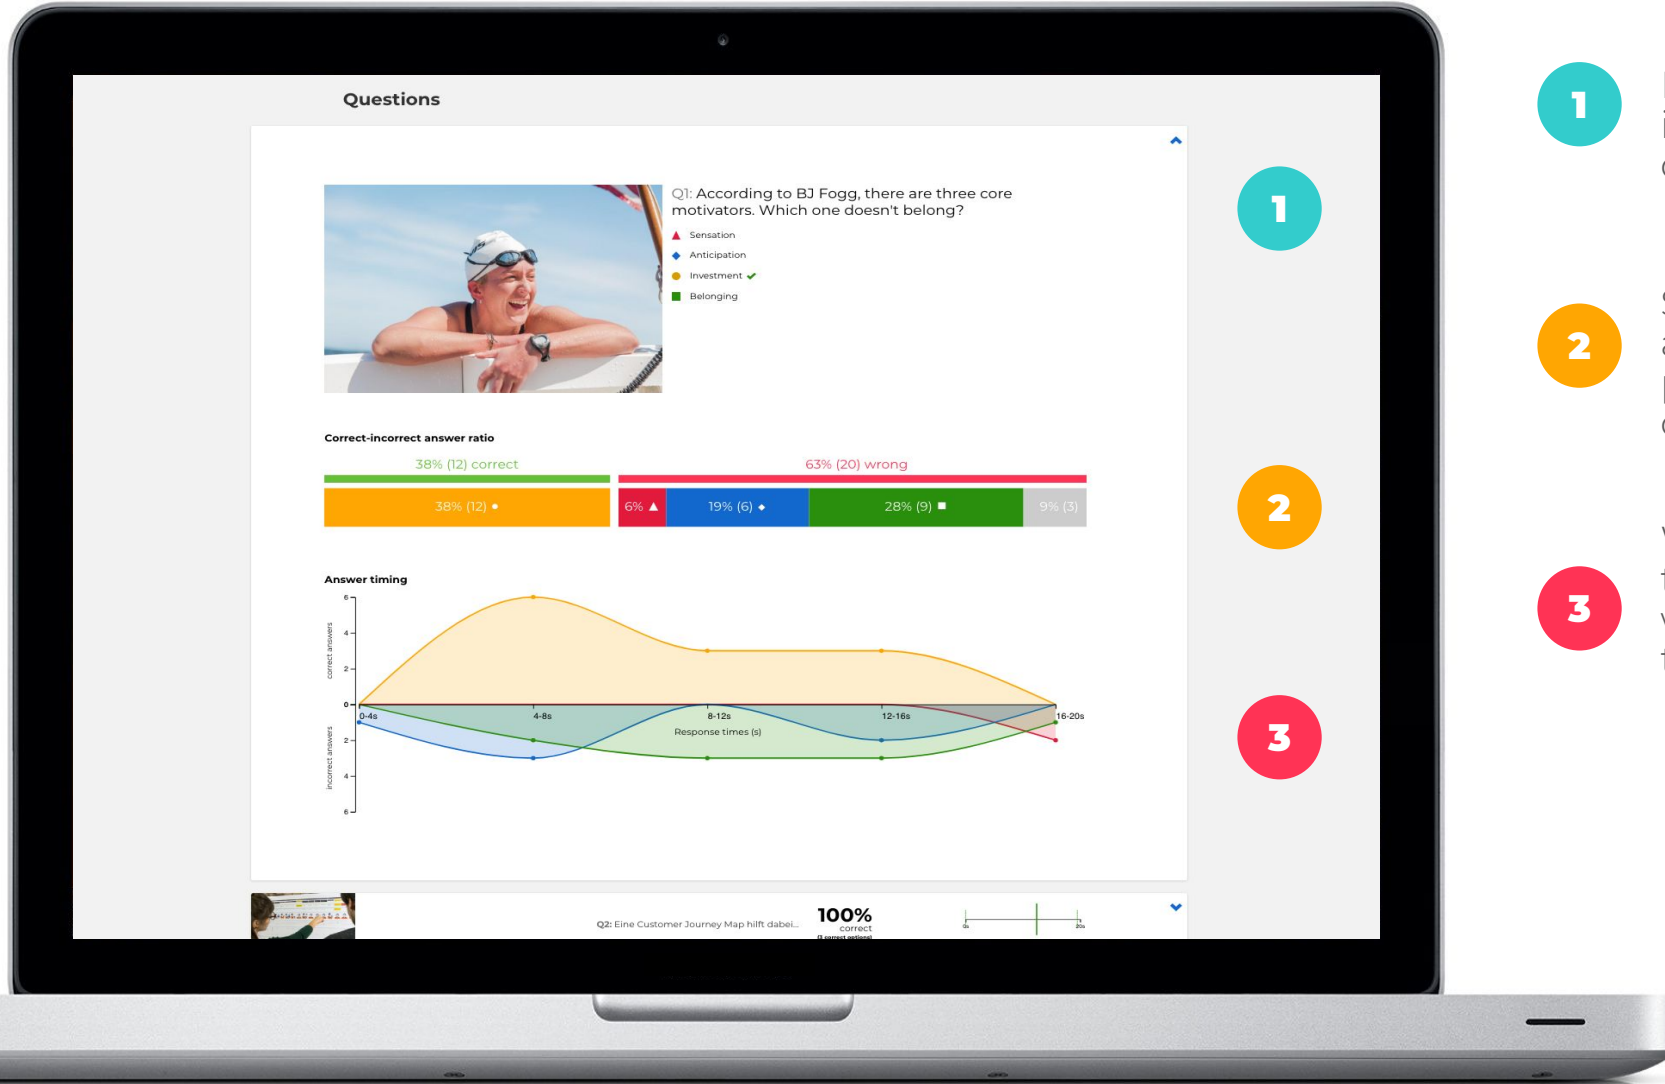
Questions

Q1: According to BJ Fogg, there are three core motivators. Which one doesn't belong?

Sensation

Anticipation

Investment ✓

Belonging

1

Correct-incorrect answer ratio

38% (12) correct

63% (20) wrong

38% (12) ●

6% ▲

19% (6) ◆

28% (9) ■

9% (3)

2

Answer timing

correct answers

incorrect answers

6

4

2

0

2

4

6

0-4s

4-8s

8-12s

12-16s

16-20s

Response times (s)

3

Q2: Eine Customer Journey Map hilft dabei...

100%

correct

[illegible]

0s

20s

1

2

3